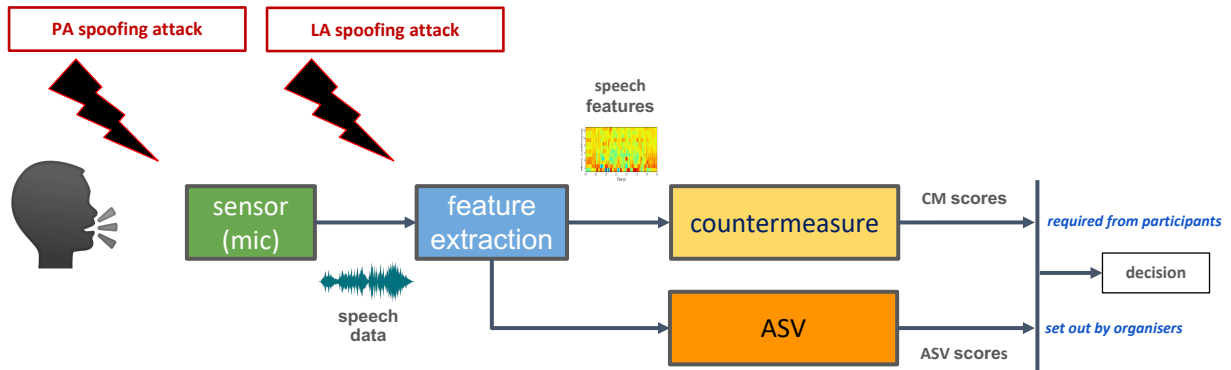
PA spoofing attack

LA spoofing attack

speech features

sensor (mic)

speech data

feature extraction

countermeasure

CM scores

required from participants

decision

ASV

set out by organisers

ASV scores